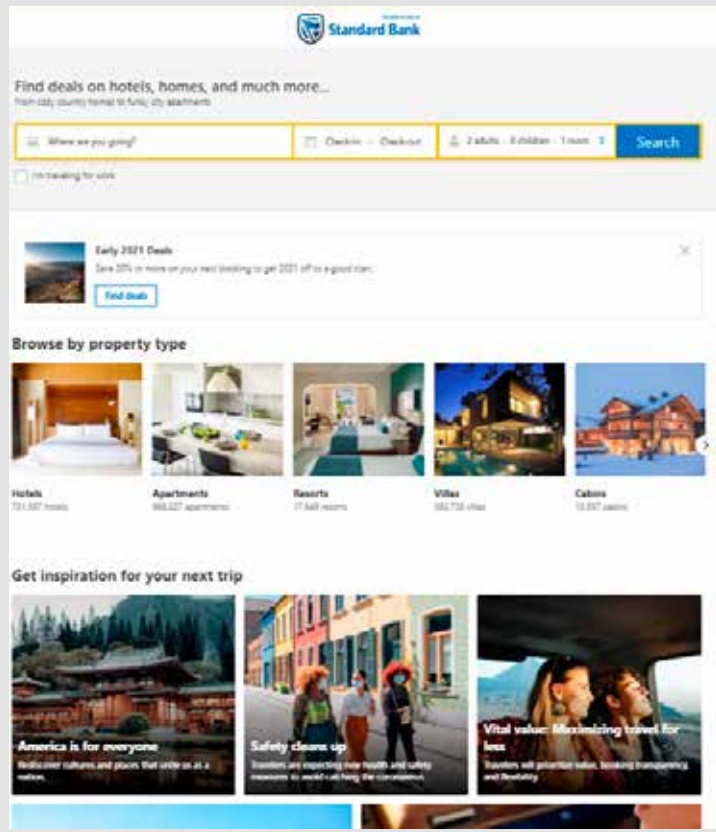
Standard Bank

Find deals on hotels, homes, and much more...
From cozy country homes to funky city apartments

Where are you going?

Check-in — Check-out

2 adults · 0 children · 1 room

Search

I'm traveling for work

Early 2021 Deals
Save 20% or more on your next booking to get 2021 off to a good start.
Find deals

Browse by property type

Hotels
731,587 hotels

Apartments
865,027 apartments

Resorts
17,648 resorts

Villas
382,735 villas

Cabins
13,057 cabins

Get inspiration for your next trip

America is for everyone
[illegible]

Safety cleans up
Travelers are expecting new health and safety measures to avoid catching the coronavirus

Vital value: Maximizing travel for less
Travelers will prioritize value, booking transparency and flexibility